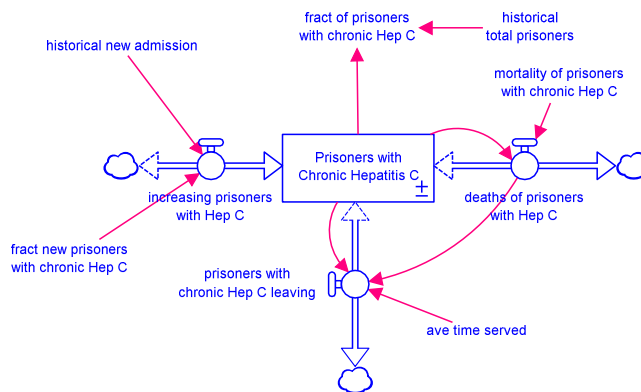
fract of prisoners with chronic Hep C

historical total prisoners

historical new admission

mortality of prisoners with chronic Hep C

Prisoners with Chronic Hepatitis C

increasing prisoners with Hep C

deaths of prisoners with Hep C

fract new prisoners with chronic Hep C

prisoners with chronic Hep C leaving

ave time served